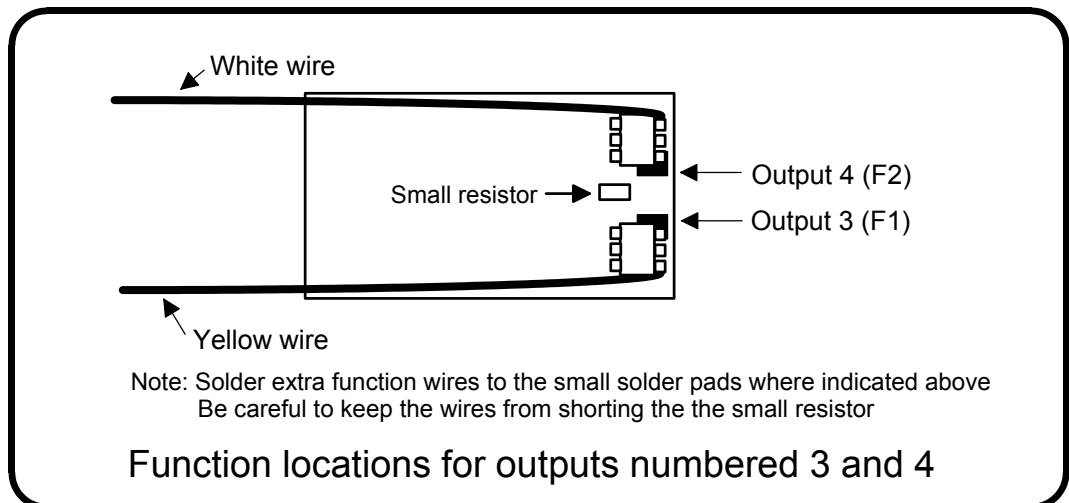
White wire

Output 4 (F2)

Small resistor

Output 3 (F1)

Yellow wire

Note: Solder extra function wires to the small solder pads where indicated above
Be careful to keep the wires from shorting the the small resistor

Function locations for outputs numbered 3 and 4